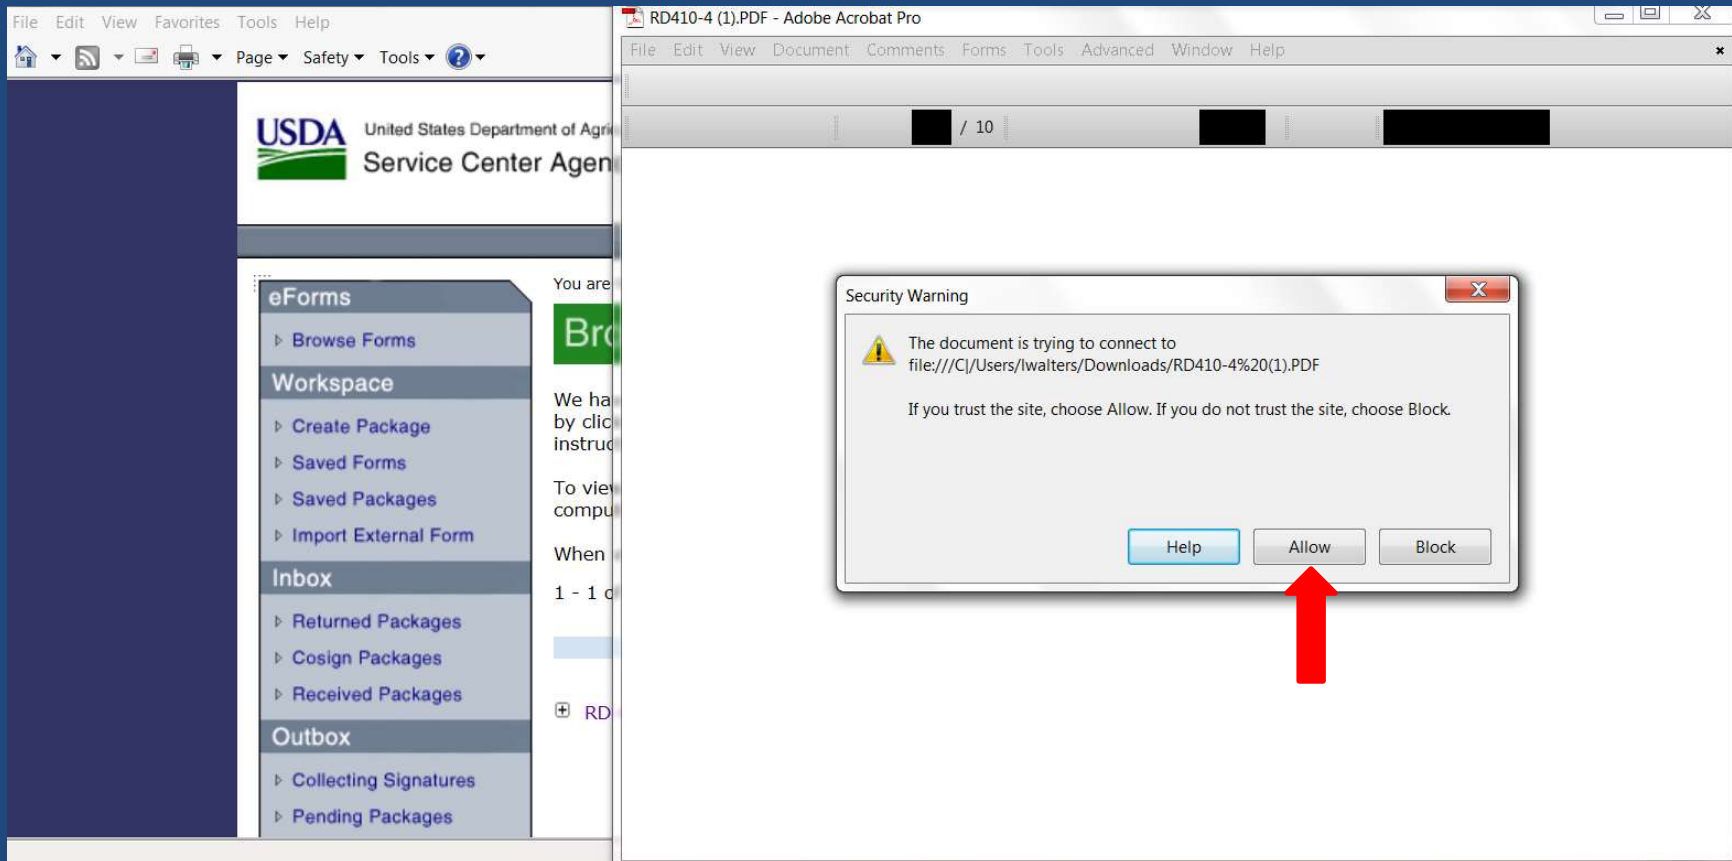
File Edit View Favorites Tools Help

Page ▾ Safety ▾ Tools ▾

USDA United States Department of Agri
Service Center Agen

eForms
Browse Forms
Workspace
Create Package
Saved Forms
Saved Packages
Import External Form
Inbox
Returned Packages
Cosign Packages
Received Packages
Outbox
Collecting Signatures
Pending Packages

You are
Br
We ha
by clic
instru
To vie
compu
When
1 - 1 c
RD

RD410-4 (1).PDF - Adobe Acrobat Pro

File Edit View Document Comments Forms Tools Advanced Window Help

/ 10

Security Warning

The document is trying to connect to
file:///C|/Users/lwalters/Downloads/RD410-4%20(1).PDF

If you trust the site, choose Allow. If you do not trust the site, choose Block.

Help Allow Block